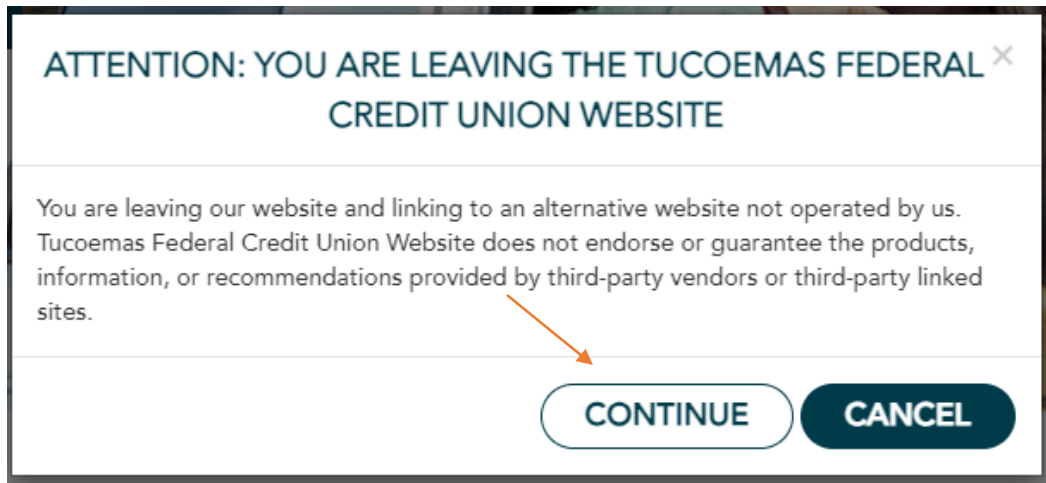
ATTENTION: YOU ARE LEAVING THE TUCOEMAS FEDERAL CREDIT UNION WEBSITE

×

You are leaving our website and linking to an alternative website not operated by us. Tucoemas Federal Credit Union Website does not endorse or guarantee the products, information, or recommendations provided by third-party vendors or third-party linked sites.

CONTINUE

CANCEL